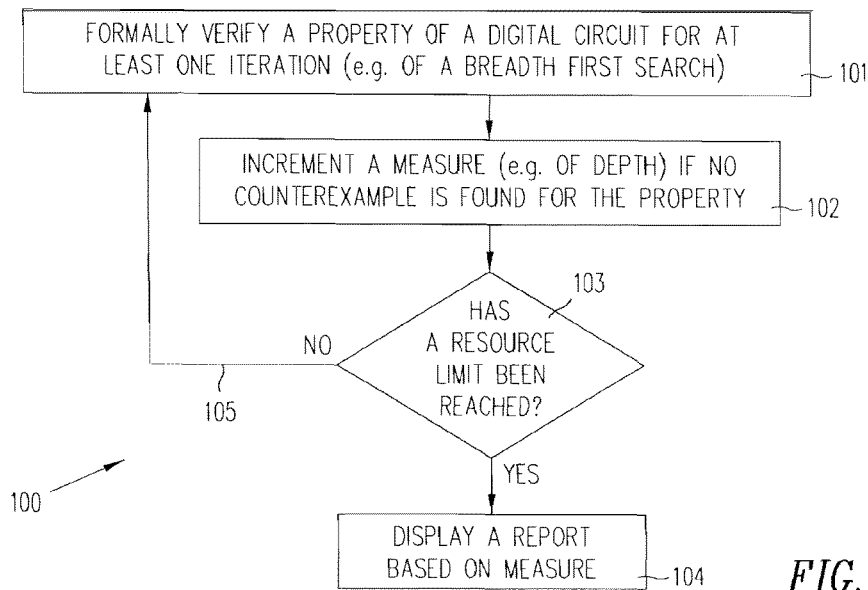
FORMALLY VERIFY A PROPERTY OF A DIGITAL CIRCUIT FOR AT LEAST ONE ITERATION (e.g. OF A BREADTH FIRST SEARCH)

101

INCREMENT A MEASURE (e.g. OF DEPTH) IF NO COUNTEREXAMPLE IS FOUND FOR THE PROPERTY

102

103

HAS A RESOURCE LIMIT BEEN REACHED?

NO

105

YES

100

DISPLAY A REPORT BASED ON MEASURE

104

FIG.